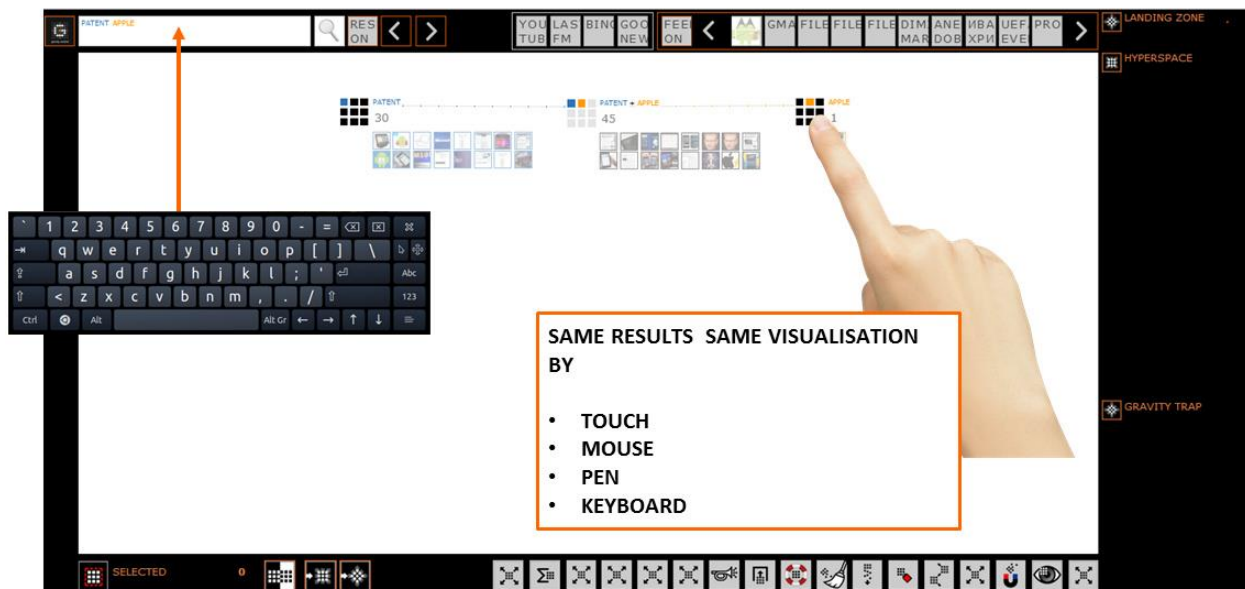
PATENT APPLE

RES ON

YOU TUB LAS FM BING GOO NEW

FEE ON

GMA FILE FILE FILE DIM MAR ANE DOB ИВА ХРИ UEF EVE PRO

LANDING ZONE

HYPERSPACE

PATENT 30

PATENT + APPLE 45

APPLE 1

` 1 2 3 4 5 6 7 8 9 0 - =
q w e r t y u i o p [ ] \
a s d f g h j k l ; '
Abc
< z x c v b n m , . / 
123
Ctrl Alt Alt Gr ← → ↑ ↓

SAME RESULTS SAME VISUALISATION BY

• TOUCH
• MOUSE
• PEN
• KEYBOARD

GRAVITY TRAP

SELECTED 0